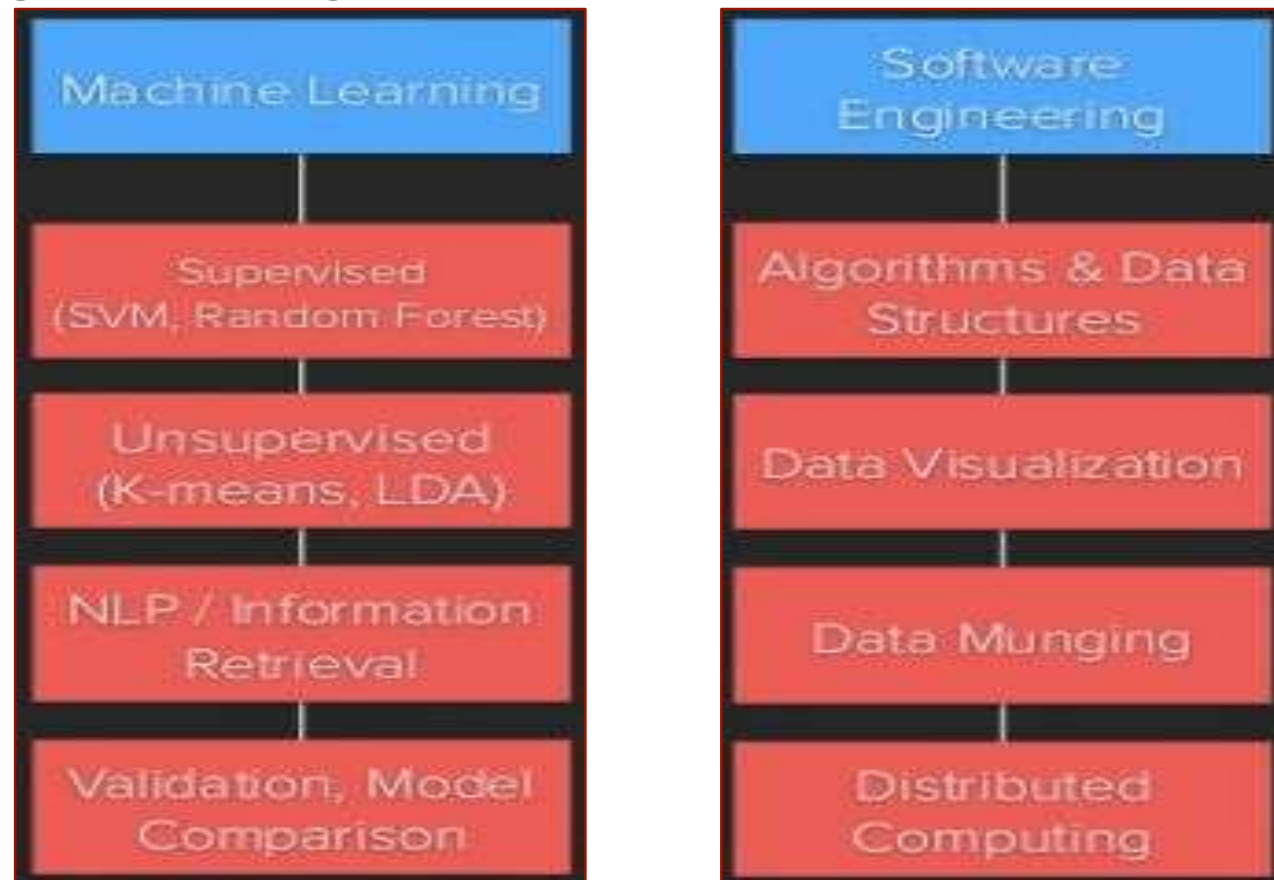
Machine Learning

Supervised (SVM, Random Forest)

Unsupervised (K-means, LDA)

NLP / Information Retrieval

Validation, Model Comparison

Software Engineering

Algorithms & Data Structures

Data Visualization

Data Munging

Distributed Computing